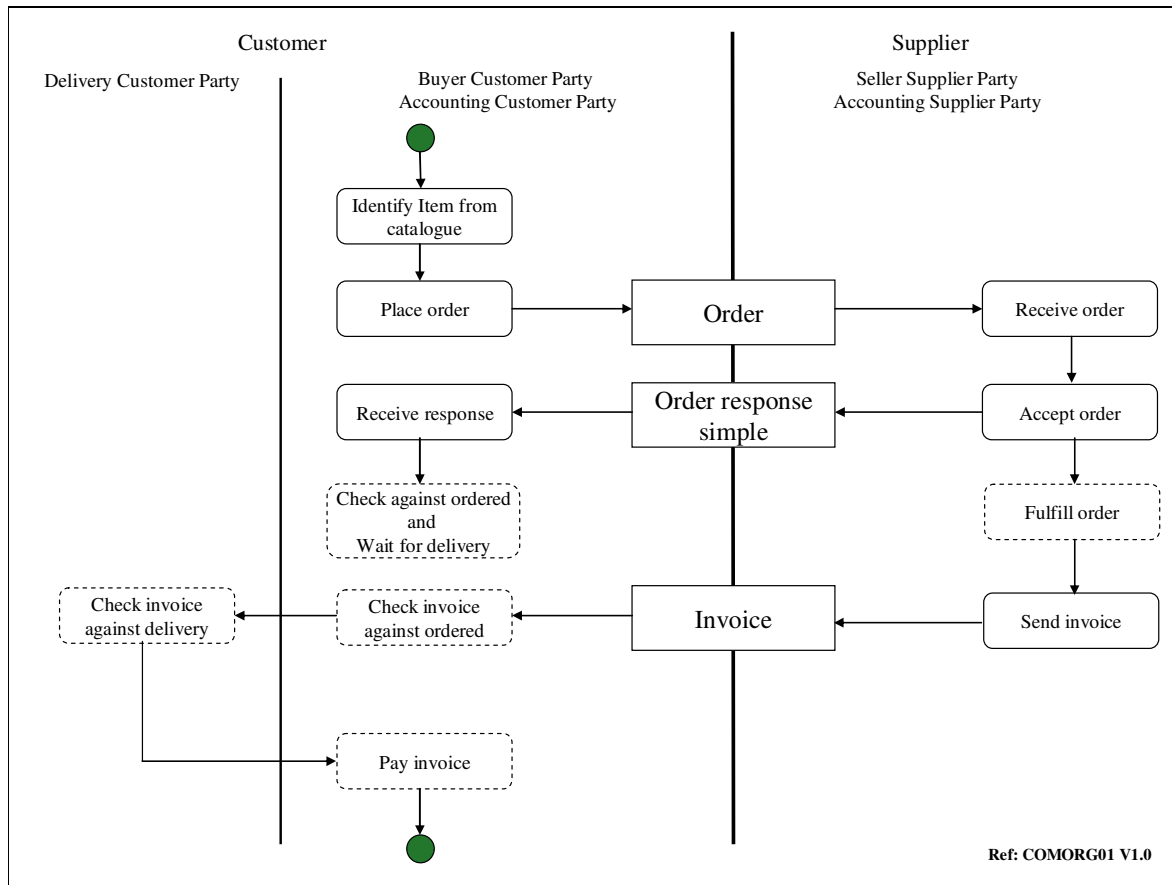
Customer

Supplier

Delivery Customer Party

Buyer Customer Party
Accounting Customer Party

Seller Supplier Party
Accounting Supplier Party

Identify Item from catalogue

Place order

Order

Receive order

Receive response

Order response simple

Accept order

Check against ordered and Wait for delivery

Fulfill order

Check invoice against delivery

Check invoice against ordered

Invoice

Send invoice

Pay invoice

Ref: COMORG01 V1.0